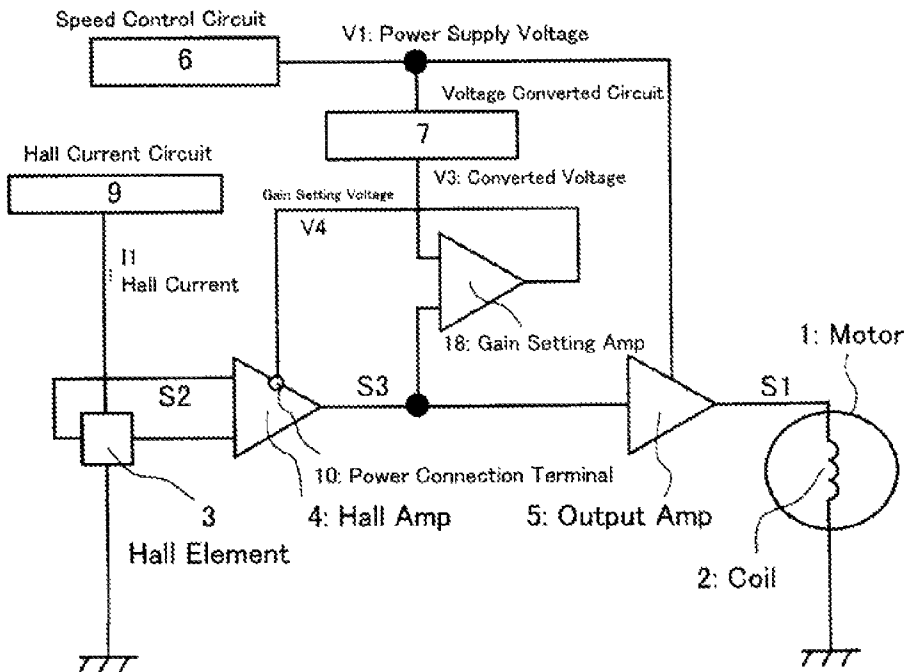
Speed Control Circuit
6
V1: Power Supply Voltage
Voltage Converted Circuit
7
Hall Current Circuit
9
V3: Converted Voltage
Gain Setting Voltage
V4
I1
Hall Current
18: Gain Setting Amp
1: Motor
S2
S3
S1
10: Power Connection Terminal
3
Hall Element
4: Hall Amp
5: Output Amp
2: Coil